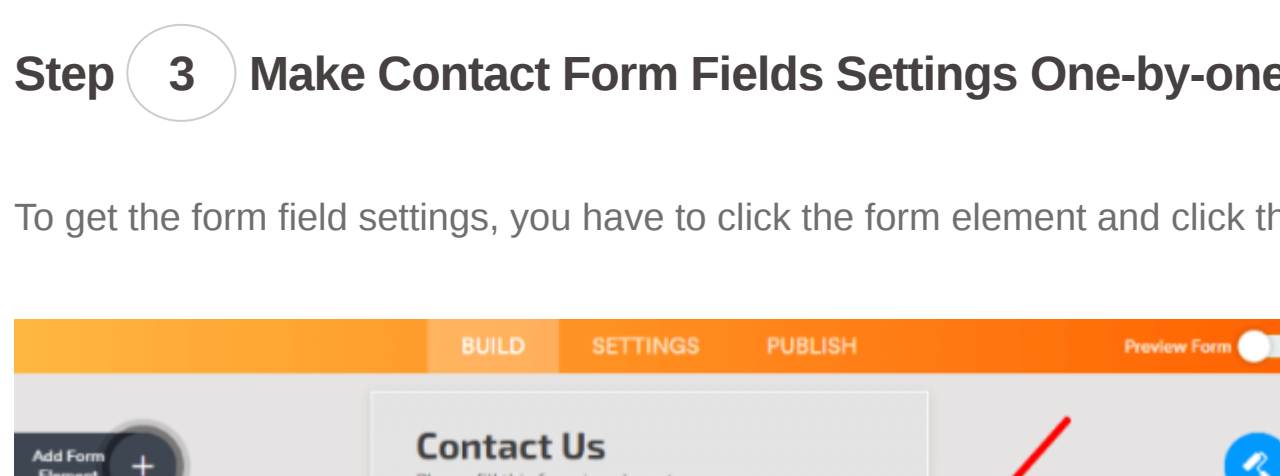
Step 3 Make Contact Form Fields Settings One-by-one

To get the form field settings, you have to click the form element and click th

BUILD SETTINGS PUBLISH

Preview Form

Add Form Element

Contact Us